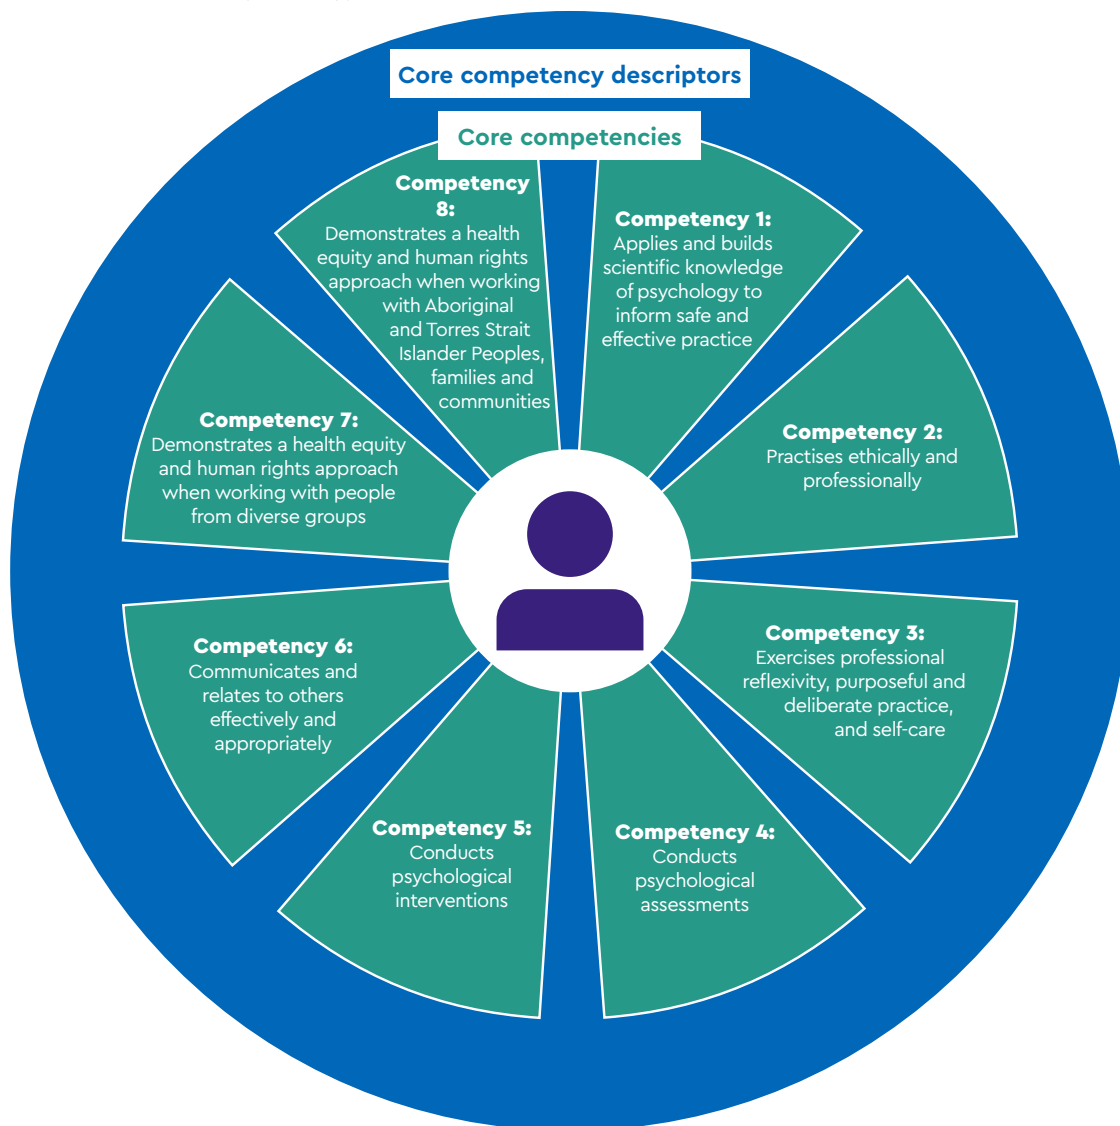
Core competency descriptors

Core competencies

Competency 8: Demonstrates a health equity and human rights approach when working with Aboriginal and Torres Strait Islander Peoples, families and communities

Competency 1: Applies and builds scientific knowledge of psychology to inform safe and effective practice

Competency 2: Practises ethically and professionally

Competency 3: Exercises professional reflexivity, purposeful and deliberate practice, and self-care

Competency 4: Conducts psychological assessments

Competency 5: Conducts psychological interventions

Competency 6: Communicates and relates to others effectively and appropriately

Competency 7: Demonstrates a health equity and human rights approach when working with people from diverse groups